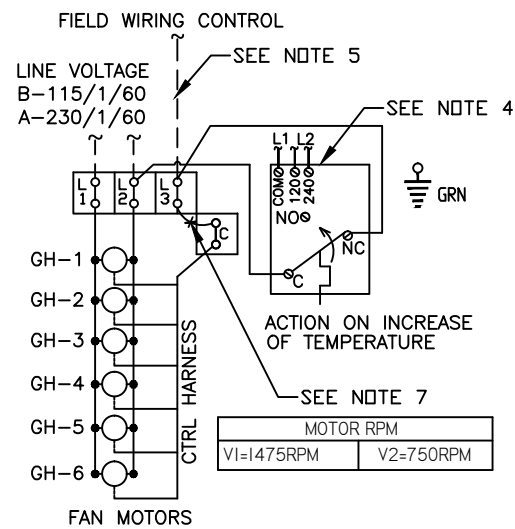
FIELD WIRING CONTROL

SEE NOTE 5

LINE VOLTAGE
B-115/1/60
A-230/1/60

SEE NOTE 4

L1 L2
COM 120 240

GRN

L 1
L 2
L 3

C

NO
NC
C

GH-1
GH-2
GH-3
GH-4
GH-5
GH-6

CTRL HARNESS

ACTION ON INCREASE OF TEMPERATURE

SEE NOTE 7

| MOTOR RPM | |
|---|---|
| VI=I475RPM | V2=750RPM |

FAN MOTORS